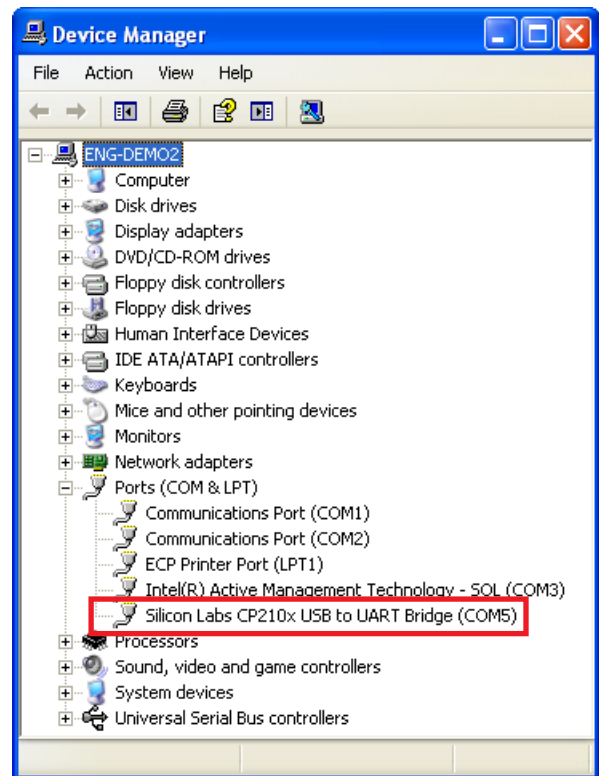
Device Manager

File Action View Help

ENG-DEMO2
Computer
Disk drives
Display adapters
DVD/CD-ROM drives
Floppy disk controllers
Floppy disk drives
Human Interface Devices
IDE ATA/ATAPI controllers
Keyboards
Mice and other pointing devices
Monitors
Network adapters
Ports (COM & LPT)
Communications Port (COM1)
Communications Port (COM2)
ECP Printer Port (LPT1)
Intel(R) Active Management Technology - SOL (COM3)
Silicon Labs CP210x USB to UART Bridge (COM5)
Processors
Sound, video and game controllers
System devices
Universal Serial Bus controllers